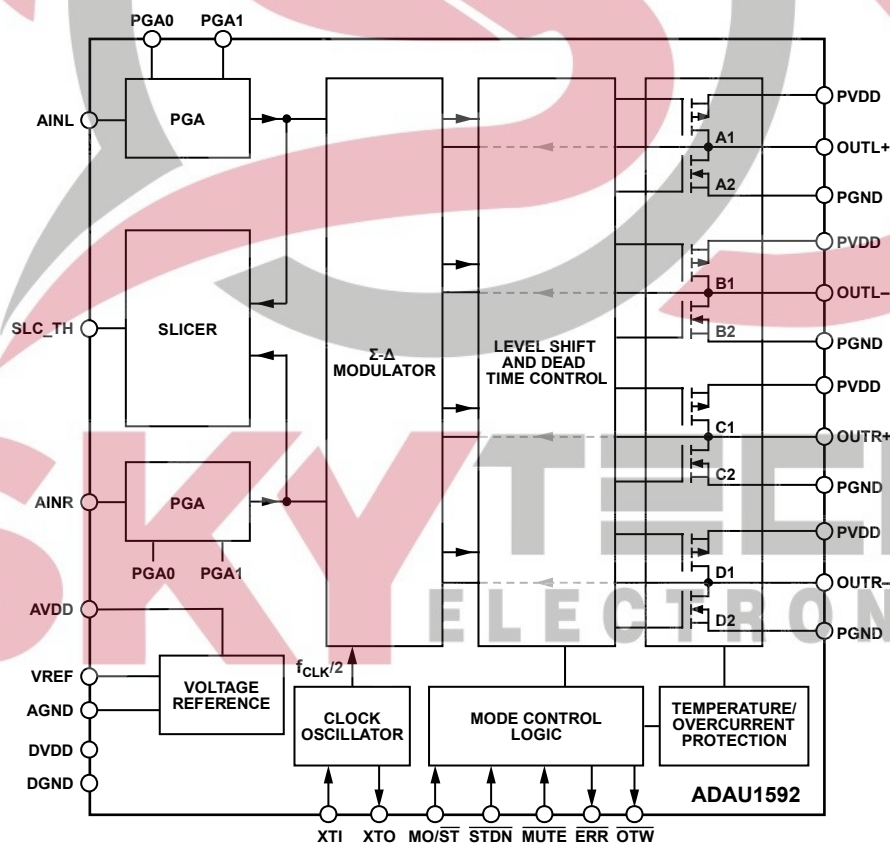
PGA0 PGA1

AINL

PGA

SLICER

SLC_TH

AINR

PGA

PGA0 PGA1

AVDD

VREF

AGND

DVDD

DGND

VOLTAGE REFERENCE

$f_{CLK}/2$

Σ-Δ MODULATOR

CLOCK OSCILLATOR

LEVEL SHIFT AND DEAD TIME CONTROL

MODE CONTROL LOGIC

TEMPERATURE/ OVERCURRENT PROTECTION

A1
A2
B1
B2
C1
C2
D1
D2

PVDD
OUTL+
PGND
PVDD
OUTL–
PGND
PVDD
OUTR+
PGND
PVDD
OUTR–
PGND

ADAU1592

XTI XTO MO/$\overline{ST}$ $\overline{STDN}$ $\overline{MUTE}$ $\overline{ERR}$ $\overline{OTW}$

SKYTEC ELECTRON